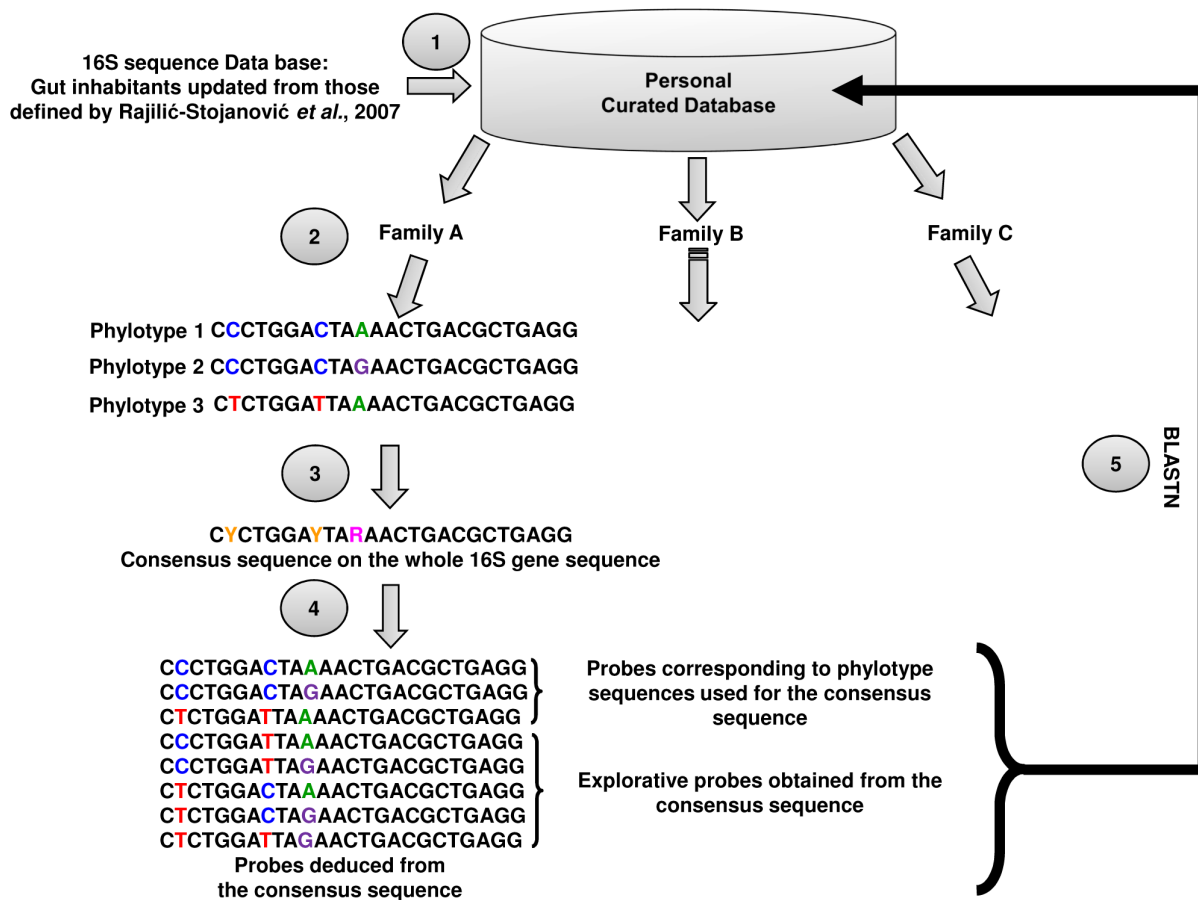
1

16S sequence Data base:
Gut inhabitants updated from those defined by Rajilić-Stojanović *et al*., 2007

Personal
Curated Database

2

Family A

Family B

Family C

Phylotype 1 CCCTGGACTAAAACTGACGCTGAGG
Phylotype 2 CCCTGGACTAGAACTGACGCTGAGG
Phylotype 3 CTCTGGATTAAAACTGACGCTGAGG

3

CYCTGGAYTARAACTGACGCTGAGG
Consensus sequence on the whole 16S gene sequence

4

CCCTGGACTAAAACTGACGCTGAGG
CCCTGGACTAGAACTGACGCTGAGG
CTCTGGATTAAAACTGACGCTGAGG

Probes corresponding to phylotype sequences used for the consensus sequence

CCCTGGATTAAAACTGACGCTGAGG
CCCTGGATTAGAACTGACGCTGAGG
CTCTGGACTAAAACTGACGCTGAGG
CTCTGGACTAGAACTGACGCTGAGG
CTCTGGATTAGAACTGACGCTGAGG

Explorative probes obtained from the consensus sequence

Probes deduced from
the consensus sequence

5

BLASTN